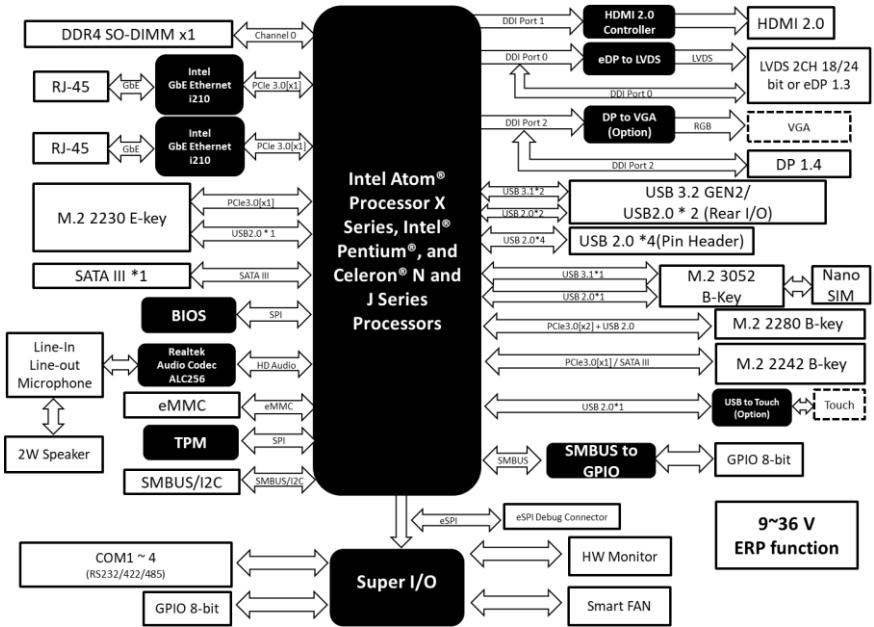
DDR4 SO-DIMM x1

Channel 0

RJ-45

GbE

Intel GbE Ethernet i210

PCIe 3.0[x1]

RJ-45

GbE

Intel GbE Ethernet i210

PCIe 3.0[x1]

M.2 2230 E-key

PCIe3.0[x1]

USB2.0 * 1

SATA III *1

SATA III

BIOS

SPI

Line-In Line-out Microphone

Realtek Audio Codec ALC256

HD Audio

2W Speaker

eMMC

eMMC

TPM

SPI

SMBUS/I2C

SMBUS/I2C

Intel Atom® Processor X Series, Intel® Pentium®, and Celeron® N and J Series Processors

DDI Port 1

HDMI 2.0 Controller

HDMI 2.0

DDI Port 0

eDP to LVDS

LVDS

LVDS 2CH 18/24 bit or eDP 1.3

DDI Port 0

DDI Port 2

DP to VGA (Option)

RGB

VGA

DDI Port 2

DP 1.4

USB 3.1*2

USB 2.0*2

USB 3.2 GEN2/ USB2.0 * 2 (Rear I/O)

USB 2.0*4

USB 2.0 *4(Pin Header)

USB 3.1*1

USB 2.0*1

M.2 3052 B-Key

Nano SIM

PCIe3.0[x2] + USB 2.0

M.2 2280 B-key

PCIe3.0[x1] / SATA III

M.2 2242 B-key

USB 2.0*1

USB to Touch (Option)

Touch

SMBUS

SMBUS to GPIO

GPIO 8-bit

eSPI

eSPI Debug Connector

9~36 V ERP function

COM1 ~ 4 (RS232/422/485)

GPIO 8-bit

Super I/O

HW Monitor

Smart FAN